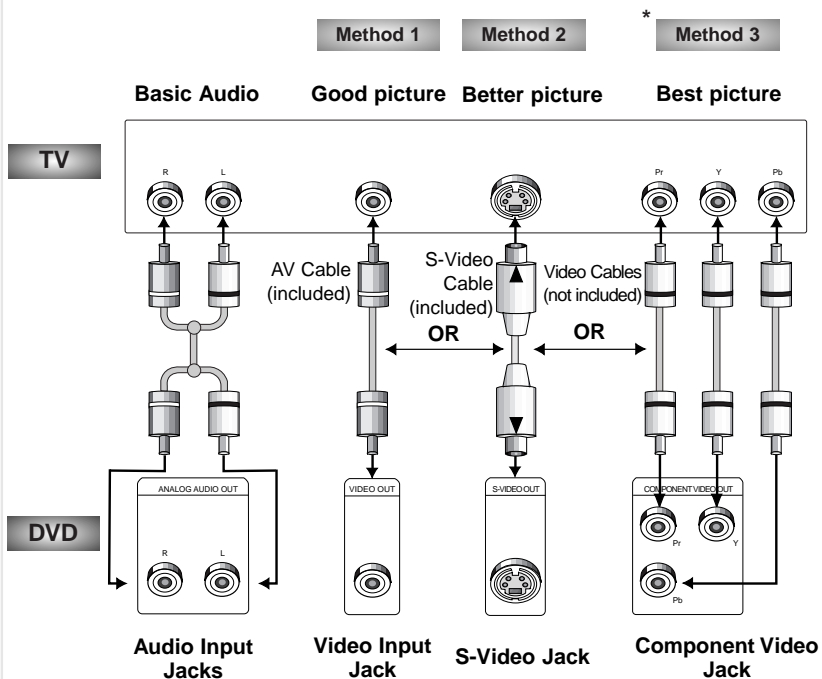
Method 1 Method 2 * Method 3

Basic Audio Good picture Better picture Best picture

TV

R L

Pr Y Pb

AV Cable (included)

S-Video Cable (included)

Video Cables (not included)

OR

OR

DVD

ANALOG AUDIO OUT

R L

VIDEO OUT

S-VIDEO OUT

COMPONENT VIDEO OUT

Pr Y

Pb

Audio Input Jacks

Video Input Jack

S-Video Jack

Component Video Jack